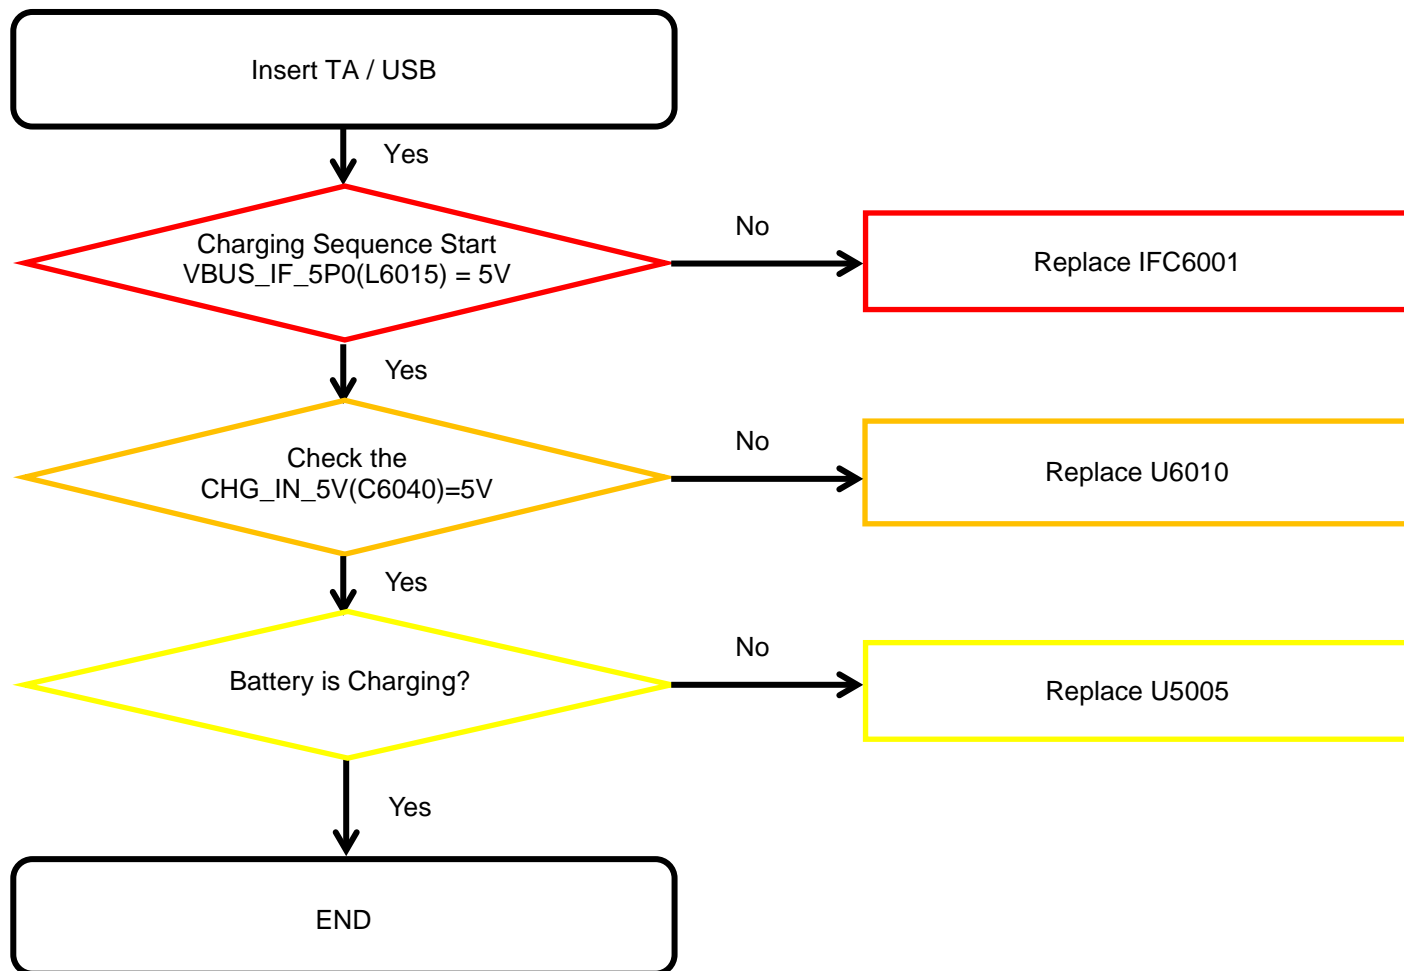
Insert TA / USB

Yes

Charging Sequence Start
VBUS_IF_5P0(L6015) = 5V

No

Replace IFC6001

Yes

Check the
CHG_IN_5V(C6040)=5V

No

Replace U6010

Yes

Battery is Charging?

No

Replace U5005

Yes

END